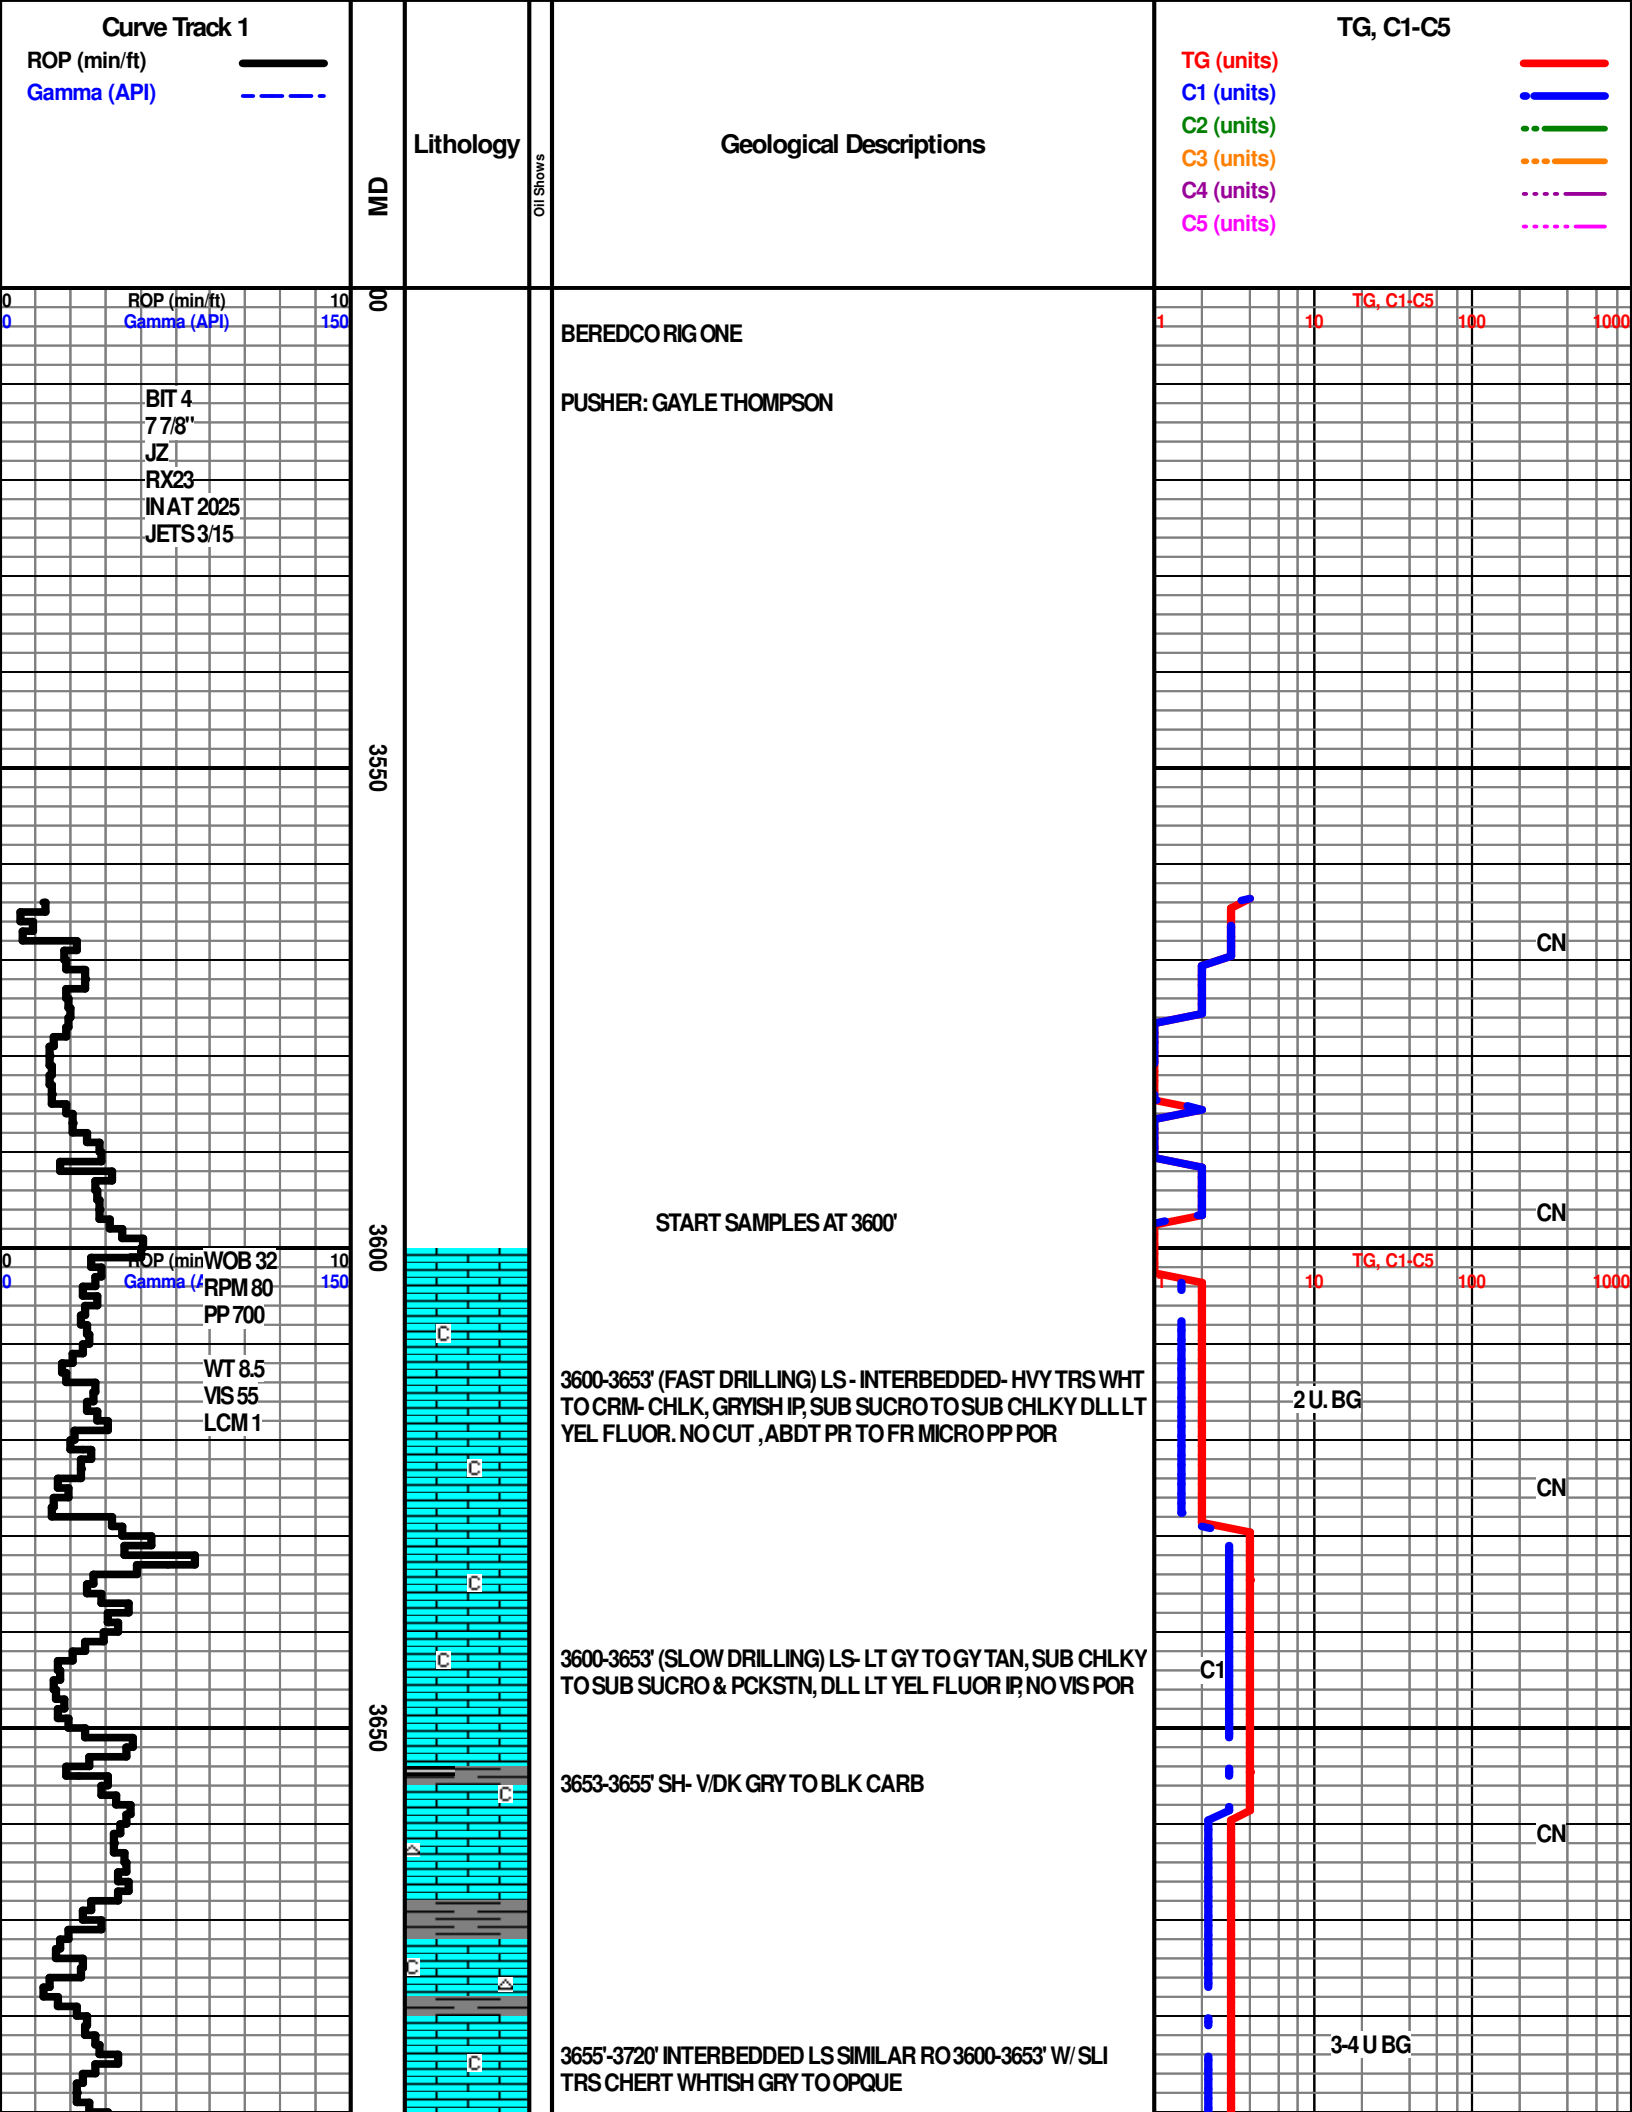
Curve Track 1
ROP (min/ft)
Gamma (API)

MD

Lithology

Oil Shows

Geological Descriptions

TG, C1-C5
TG (units)
C1 (units)
C2 (units)
C3 (units)
C4 (units)
C5 (units)

0 ROP (min/ft) 10
0 Gamma (API) 150

00

TG, C1-C5
1 10 100 1000

BEREDCO RIG ONE

PUSHER: GAYLE THOMPSON

BIT 4
7 7/8"
JZ
RX23
IN AT 2025
JETS 3/15

3550

CN

START SAMPLES AT 3600'

CN

3600

0 ROP (min WOB 32 10
0 Gamma (A RPM 80 150
PP 700

WT 8.5
VIS 55
LCM 1

TG, C1-C5
10 100 1000

C

3600-3653' (FAST DRILLING) LS - INTERBEDDED- HVY TRS WHT TO CRM- CHLK, GRYISH IP, SUB SUCRO TO SUB CHLKY DLL LT YEL FLUOR. NO CUT , ABDT PR TO FR MICRO PP POR

2 U. BG

C

CN

C

C

3600-3653' (SLOW DRILLING) LS- LT GY TO GY TAN, SUB CHLKY TO SUB SUCRO & PCKSTN, DLL LT YEL FLUOR IP, NO VIS POR

C1

3650

3653-3655' SH- V/DK GRY TO BLK CARB

C

CN

C

3-4 U BG

C

3655'-3720' INTERBEDDED LS SIMILAR RO 3600-3653' W/ SLI TRS CHERT WHTISH GRY TO OPQUE